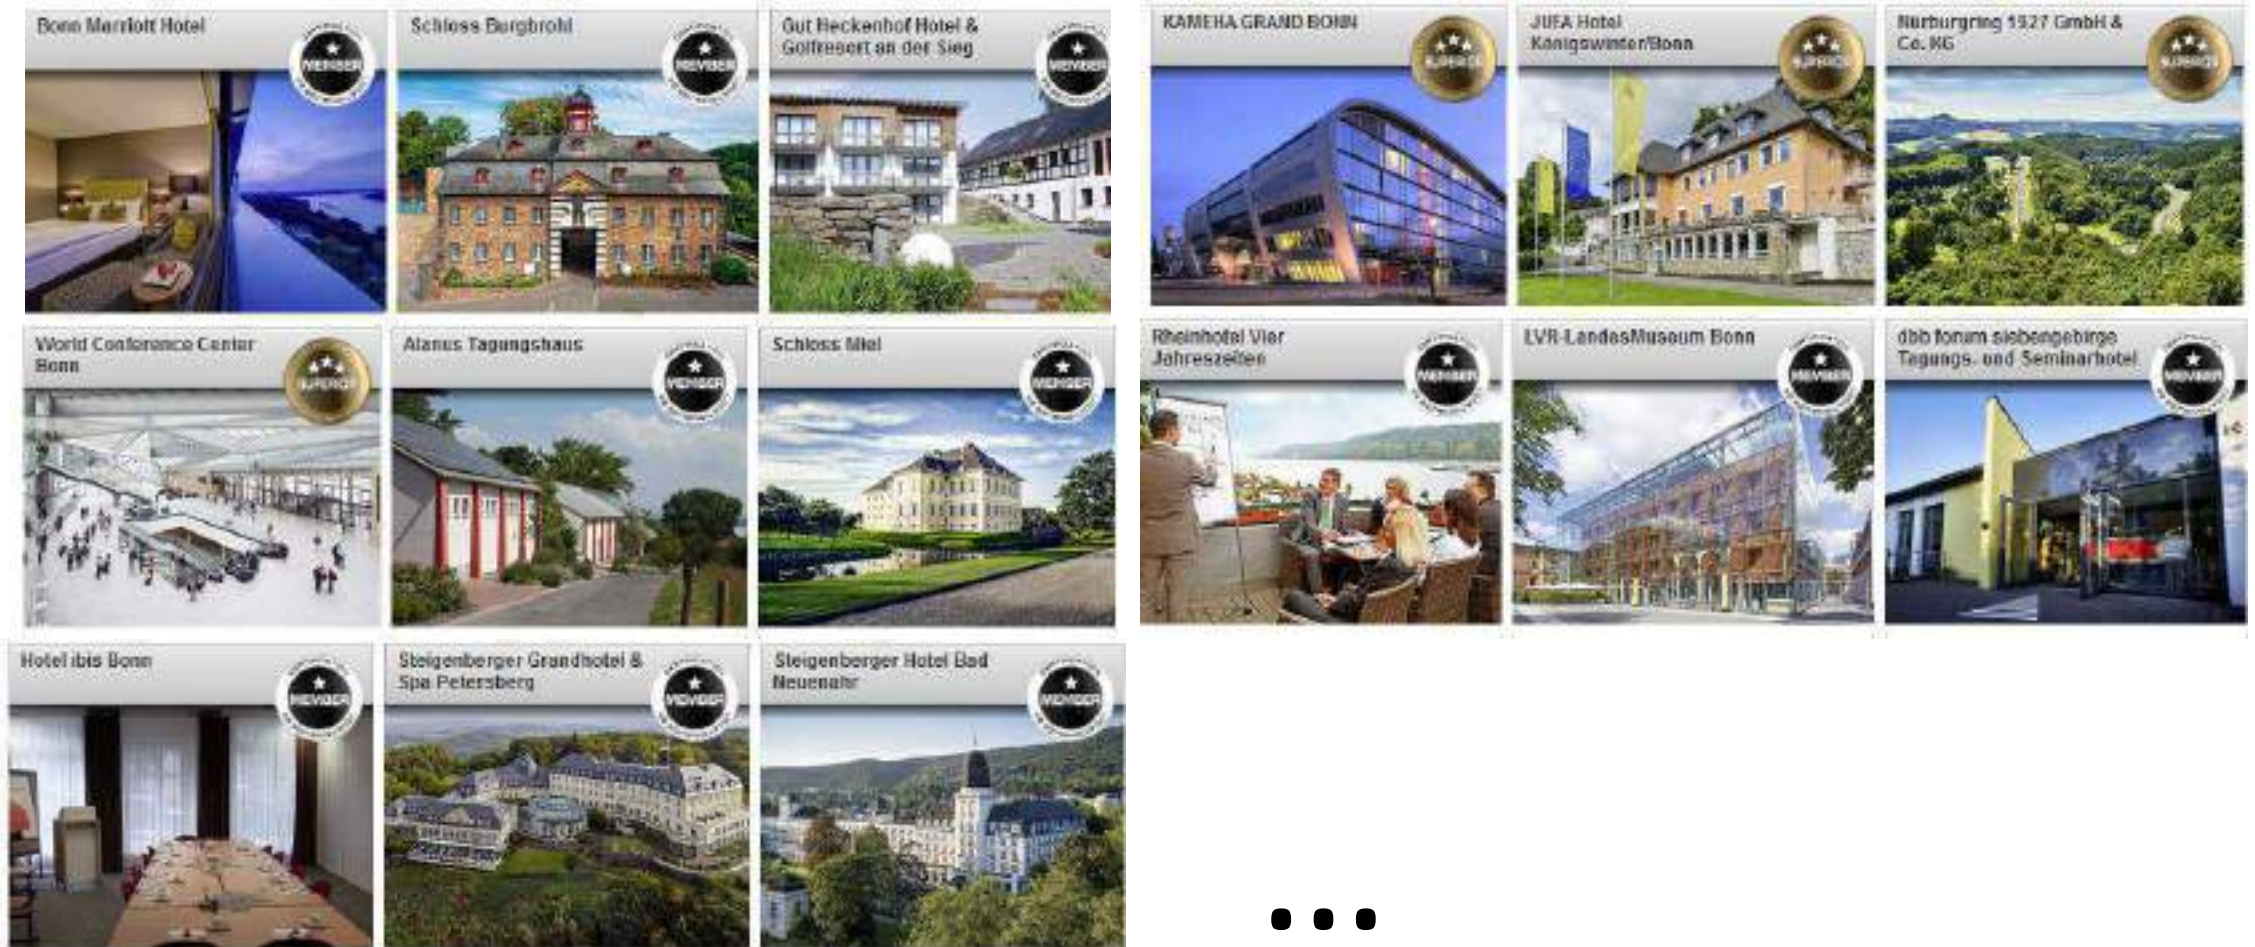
Bonn Marriott Hotel
MEMBER

Schloss Burgbrohl
MEMBER

Gut Heckenhof Hotel & Golfresort an der Sieg
MEMBER

KAMEHA GRAND BONN
SUPERIOR

JUFA Hotel Königswinter/Bonn
SUPERIOR

Nürburgring 1927 GmbH & Co. KG
SUPERIOR

World Conference Center Bonn
SUPERIOR

Alanus Tagungshaus
MEMBER

Schloss Miel
MEMBER

Rheinhotel Vier Jahreszeiten
MEMBER

LVR-LandesMuseum Bonn
MEMBER

dbb forum siebengebirge Tagungs- und Seminarhotel
MEMBER

Hotel ibis Bonn
MEMBER

Steigenberger Grandhotel & Spa Petersberg
MEMBER

Steigenberger Hotel Bad Neuenahr
MEMBER

...